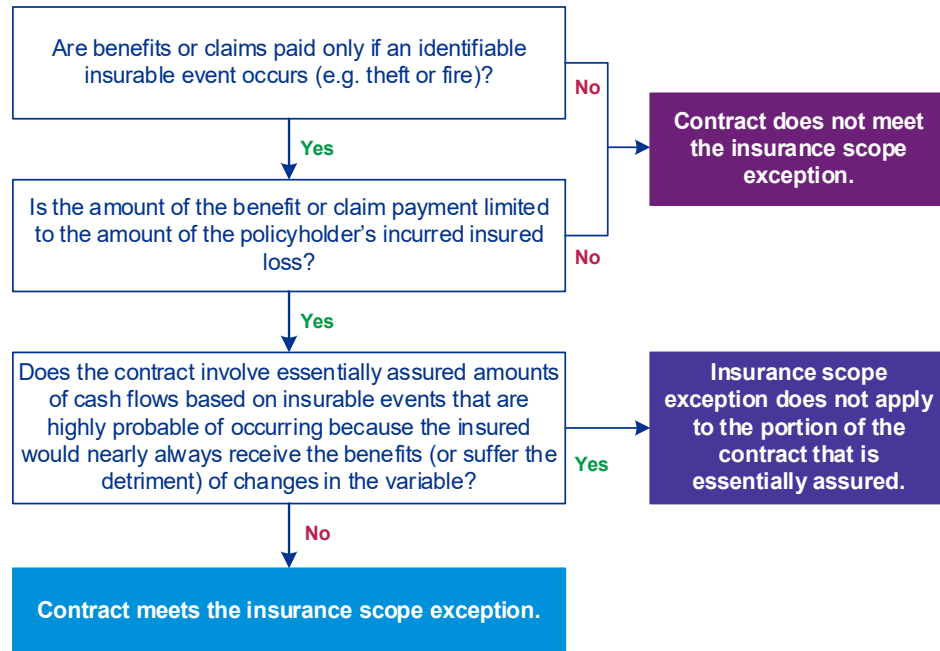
Are benefits or claims paid only if an identifiable insurable event occurs (e.g. theft or fire)?

No

Contract does not meet the insurance scope exception.

Yes

Is the amount of the benefit or claim payment limited to the amount of the policyholder's incurred insured loss?

No

Yes

Does the contract involve essentially assured amounts of cash flows based on insurable events that are highly probable of occurring because the insured would nearly always receive the benefits (or suffer the detriment) of changes in the variable?

Yes

Insurance scope exception does not apply to the portion of the contract that is essentially assured.

No

Contract meets the insurance scope exception.